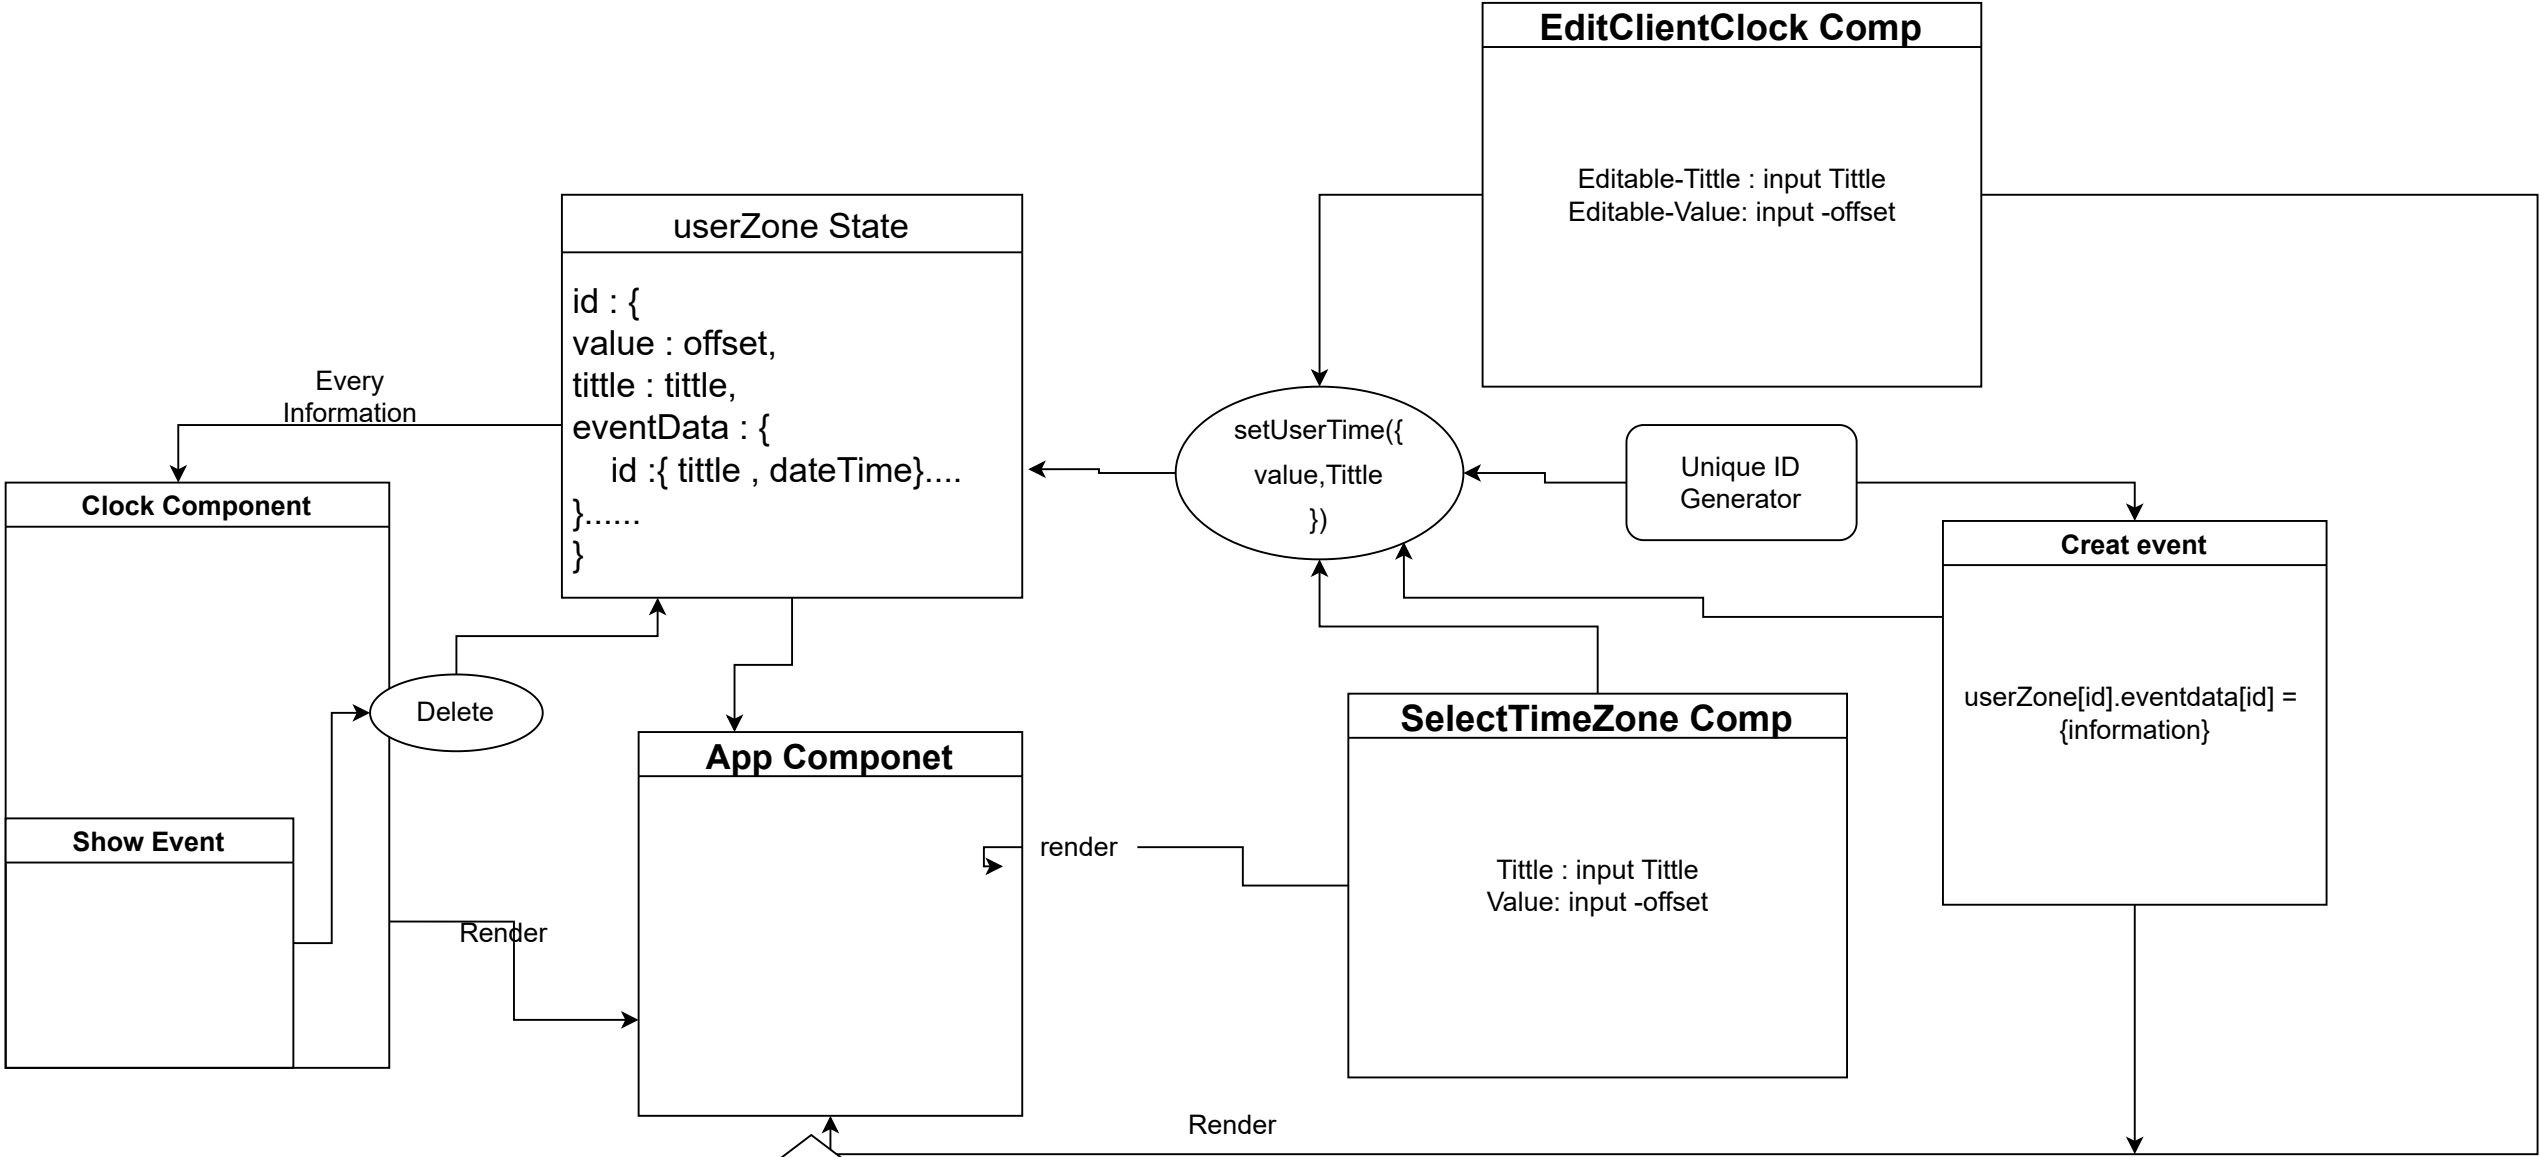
EditClientClock Comp

Editable-Tittle : input Tittle
Editable-Value: input -offset

userZone State

id : {
value : offset,
tittle : tittle,
eventData : {
id :{ tittle , dateTime}....
}......
}

Every Information

setUserTime({
value,Tittle
})

Unique ID Generator

Creat event

userZone[id].eventdata[id] = {information}

Clock Component

Delete

Show Event

App Componet

render

SelectTimeZone Comp

Tittle : input Tittle
Value: input -offset

Render

Render